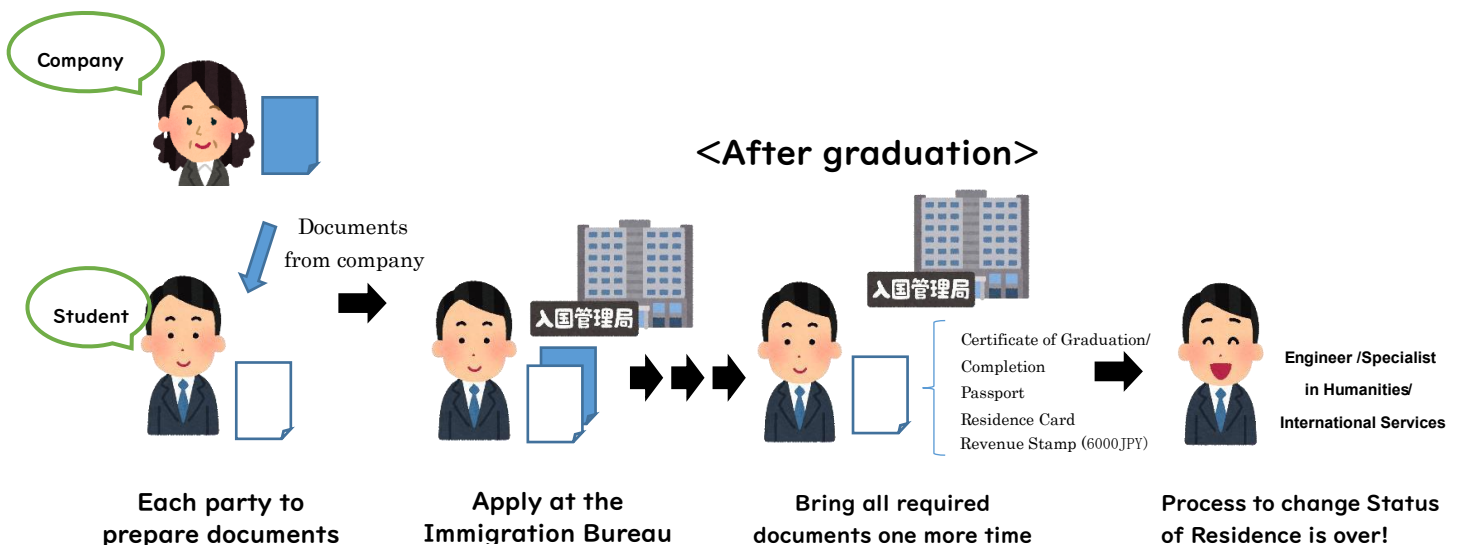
Company

<After graduation>

Documents from company

Student

入国管理局

入国管理局

Certificate of Graduation/ Completion
Passport
Residence Card
Revenue Stamp (6000JPY)

Engineer /Specialist in Humanities/ International Services

Each party to prepare documents

Apply at the Immigration Bureau

Bring all required documents one more time

Process to change Status of Residence is over!